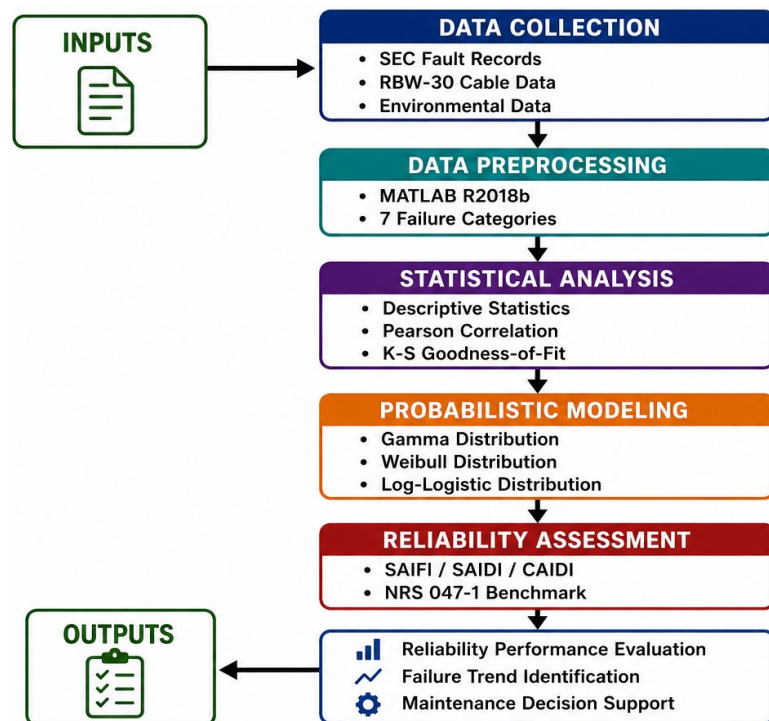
INPUTS

DATA COLLECTION
• SEC Fault Records
• RBW-30 Cable Data
• Environmental Data

DATA PREPROCESSING
• MATLAB R2018b
• 7 Failure Categories

STATISTICAL ANALYSIS
• Descriptive Statistics
• Pearson Correlation
• K-S Goodness-of-Fit

PROBABILISTIC MODELING
• Gamma Distribution
• Weibull Distribution
• Log-Logistic Distribution

RELIABILITY ASSESSMENT
• SAIFI / SAIDI / CAIDI
• NRS 047-1 Benchmark

OUTPUTS

Reliability Performance Evaluation
Failure Trend Identification
Maintenance Decision Support